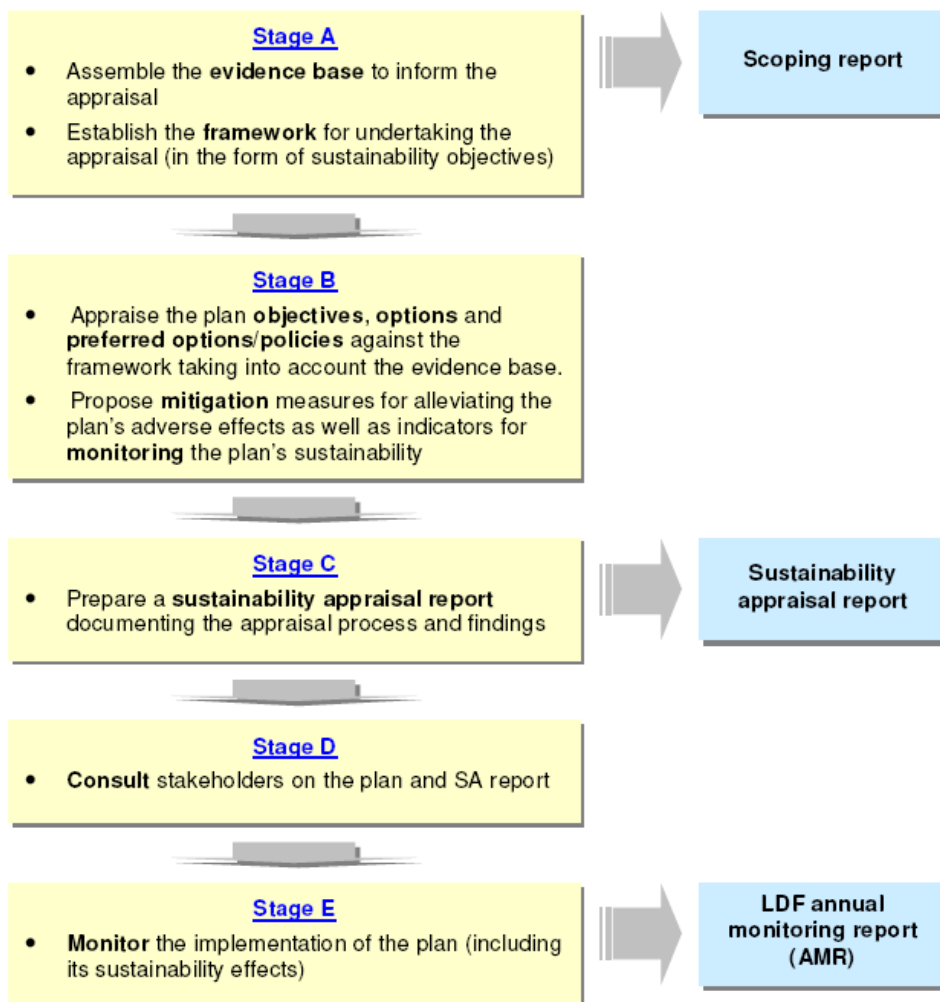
Stage A

- Assemble the evidence base to inform the appraisal
- Establish the framework for undertaking the appraisal (in the form of sustainability objectives)

Scoping report

Stage B

- Appraise the plan objectives, options and preferred options/policies against the framework taking into account the evidence base.
- Propose mitigation measures for alleviating the plan's adverse effects as well as indicators for monitoring the plan's sustainability

Stage C

- Prepare a sustainability appraisal report documenting the appraisal process and findings

Sustainability appraisal report

Stage D

- Consult stakeholders on the plan and SA report

Stage E

- Monitor the implementation of the plan (including its sustainability effects)

LDF annual monitoring report (AMR)